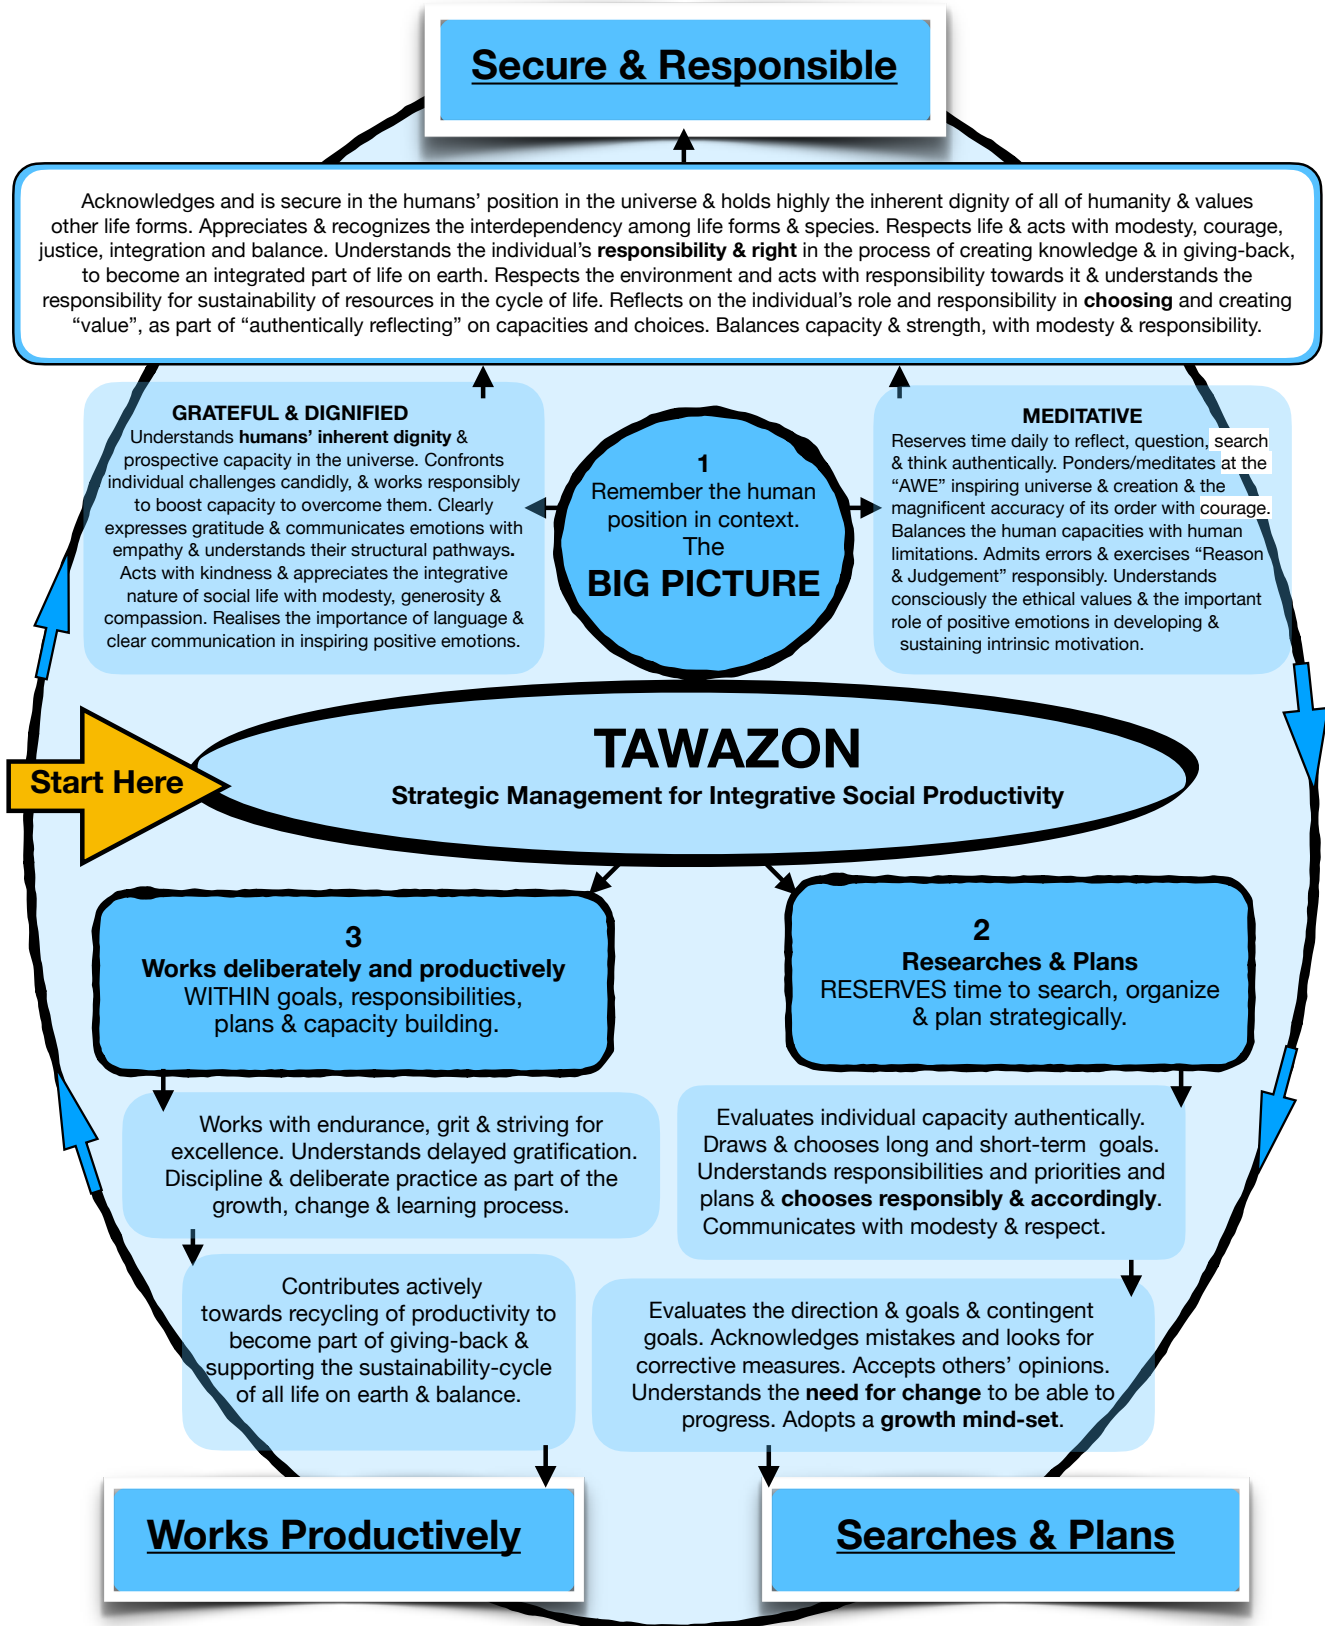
Secure & Responsible

Acknowledges and is secure in the humans' position in the universe & holds highly the inherent dignity of all of humanity & values other life forms. Appreciates & recognizes the interdependency among life forms & species. Respects life & acts with modesty, courage, justice, integration and balance. Understands the individual's **responsibility & right** in the process of creating knowledge & in giving-back, to become an integrated part of life on earth. Respects the environment and acts with responsibility towards it & understands the responsibility for sustainability of resources in the cycle of life. Reflects on the individual's role and responsibility in **choosing** and creating "value", as part of "authentically reflecting" on capacities and choices. Balances capacity & strength, with modesty & responsibility.

GRATEFUL & DIGNIFIED
Understands **humans' inherent dignity** & prospective capacity in the universe. Confronts individual challenges candidly, & works responsibly to boost capacity to overcome them. Clearly expresses gratitude & communicates emotions with empathy & understands their structural pathways. Acts with kindness & appreciates the integrative nature of social life with modesty, generosity & compassion. Realises the importance of language & clear communication in inspiring positive emotions.

1
Remember the human position in context.
The
BIG PICTURE

MEDITATIVE
Reserves time daily to reflect, question, search & think authentically. Ponders/meditates at the "AWE" inspiring universe & creation & the magnificent accuracy of its order with courage. Balances the human capacities with human limitations. Admits errors & exercises "Reason & Judgement" responsibly. Understands consciously the ethical values & the important role of positive emotions in developing & sustaining intrinsic motivation.

Start Here

TAWAZON
Strategic Management for Integrative Social Productivity

3
Works deliberately and productively
WITHIN goals, responsibilities, plans & capacity building.

2
Researches & Plans
RESERVES time to search, organize & plan strategically.

Works with endurance, grit & striving for excellence. Understands delayed gratification. Discipline & deliberate practice as part of the growth, change & learning process.

Evaluates individual capacity authentically. Draws & chooses long and short-term goals. Understands responsibilities and priorities and plans & **chooses responsibly & accordingly**. Communicates with modesty & respect.

Contributes actively towards recycling of productivity to become part of giving-back & supporting the sustainability-cycle of all life on earth & balance.

Evaluates the direction & goals & contingent goals. Acknowledges mistakes and looks for corrective measures. Accepts others' opinions. Understands the **need for change** to be able to progress. Adopts a **growth mind-set**.

Works Productively

Searches & Plans